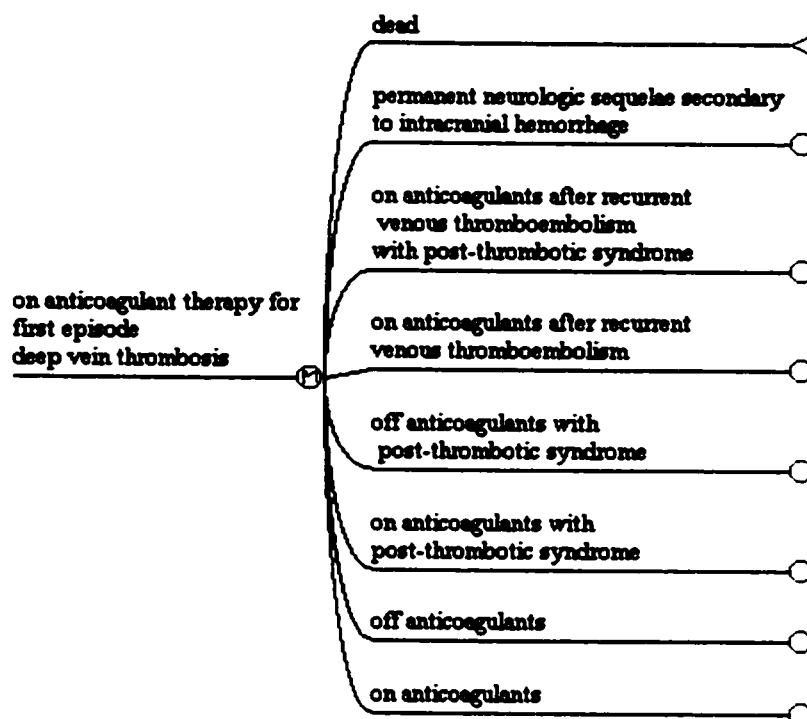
on anticoagulant therapy for first episode deep vein thrombosis

M

dead

permanent neurologic sequelae secondary to intracranial hemorrhage

on anticoagulants after recurrent venous thromboembolism with post-thrombotic syndrome

on anticoagulants after recurrent venous thromboembolism

off anticoagulants with post-thrombotic syndrome

on anticoagulants with post-thrombotic syndrome

off anticoagulants

on anticoagulants